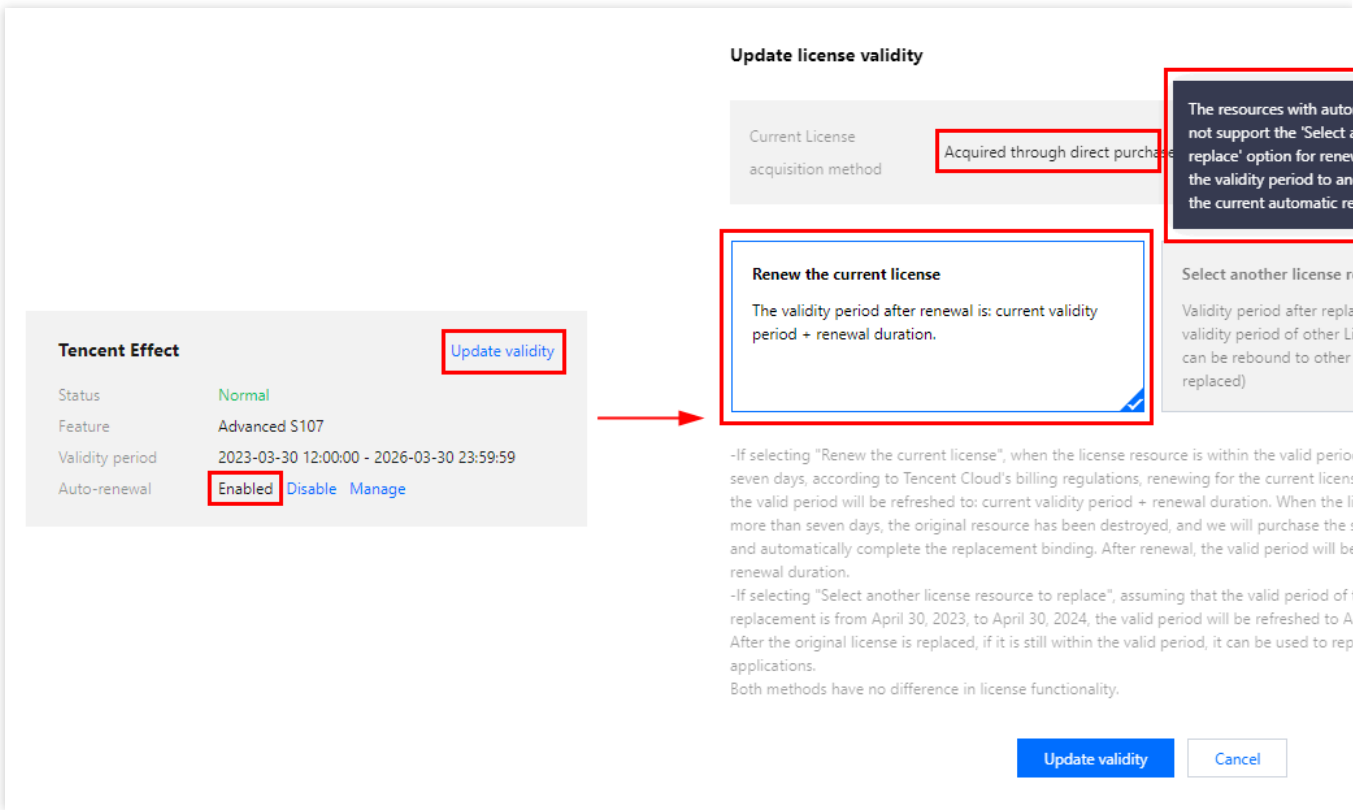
Tencent Effect

Update validity

Status Normal

Feature Advanced S107

Validity period 2023-03-30 12:00:00 - 2026-03-30 23:59:59

Auto-renewal Enabled Disable Manage

Update license validity

Current License acquisition method Acquired through direct purchase

The resources with auto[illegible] not support the 'Select a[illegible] replace' option for renew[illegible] the validity period to an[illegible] the current automatic re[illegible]

Renew the current license

The validity period after renewal is: current validity period + renewal duration.

Select another license r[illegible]

Validity period after repla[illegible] validity period of other Li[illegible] can be rebound to other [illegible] replaced)

-If selecting "Renew the current license", when the license resource is within the valid perio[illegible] seven days, according to Tencent Cloud's billing regulations, renewing for the current licens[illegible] the valid period will be refreshed to: current validity period + renewal duration. When the li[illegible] more than seven days, the original resource has been destroyed, and we will purchase the s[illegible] and automatically complete the replacement binding. After renewal, the valid period will be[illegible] renewal duration.

-If selecting "Select another license resource to replace", assuming that the valid period of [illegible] replacement is from April 30, 2023, to April 30, 2024, the valid period will be refreshed to A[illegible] After the original license is replaced, if it is still within the valid period, it can be used to rep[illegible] applications.

Both methods have no difference in license functionality.

Update validity Cancel